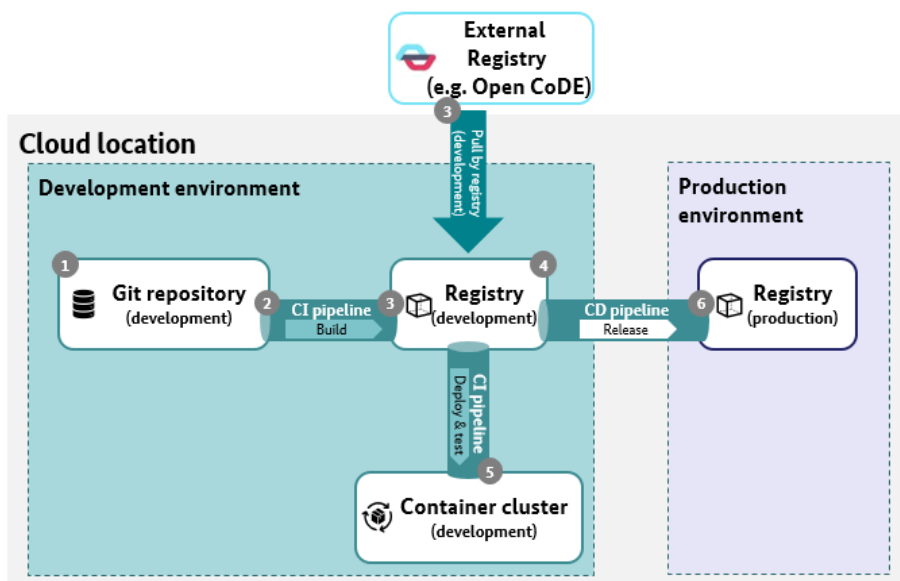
External Registry (e.g. Open CoDE)

3

Pull by registry (development)

Cloud location

Development environment

Production environment

1

Git repository (development)

2

CI pipeline

Build

3

Registry (development)

4

CD pipeline

Release

6

Registry (production)

CI pipeline

Deploy & test

5

Container cluster (development)